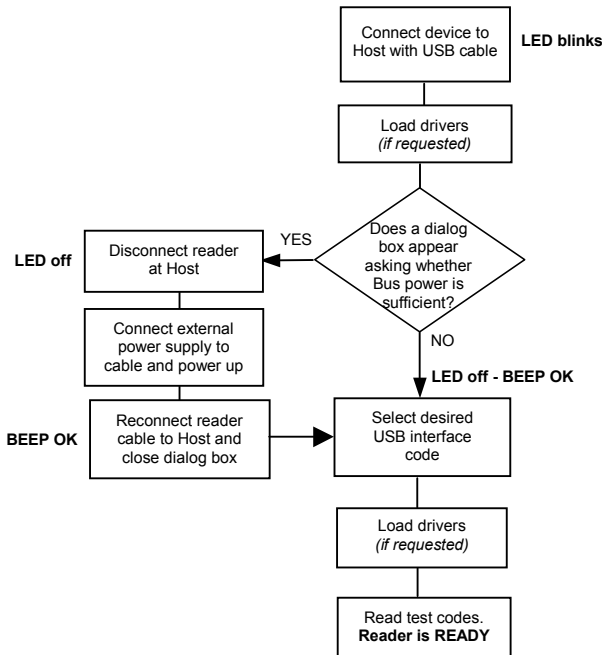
Connect device to Host with USB cable

LED blinks

Load drivers
*(if requested)*

Does a dialog box appear asking whether Bus power is sufficient?

YES

LED off

Disconnect reader at Host

Connect external power supply to cable and power up

BEEP OK

Reconnect reader cable to Host and close dialog box

NO

LED off - BEEP OK

Select desired USB interface code

Load drivers
*(if requested)*

Read test codes.
**Reader is READY**